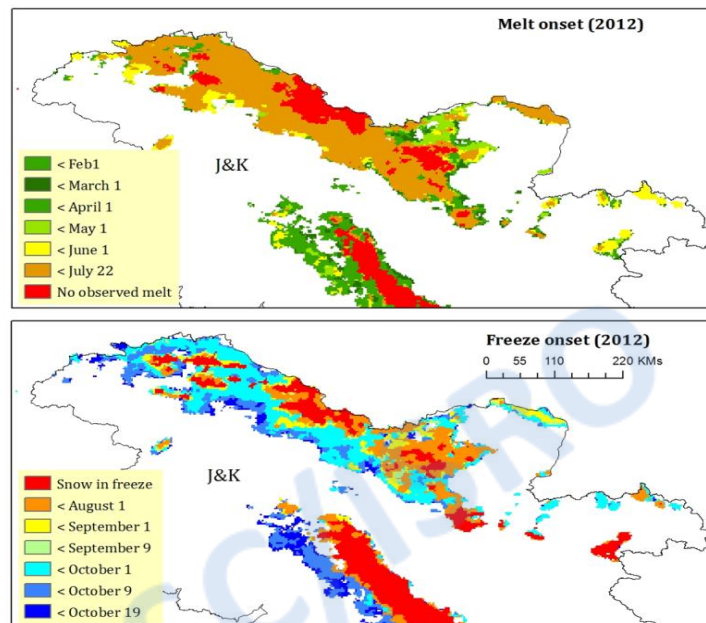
Melt onset (2012)

J&K

< Feb1
< March 1
< April 1
< May 1
< June 1
< July 22
No observed melt

Freeze onset (2012)

0 55 110 220 KMs

J&K

Snow in freeze
< August 1
< September 1
< September 9
< October 1
< October 9
< October 19